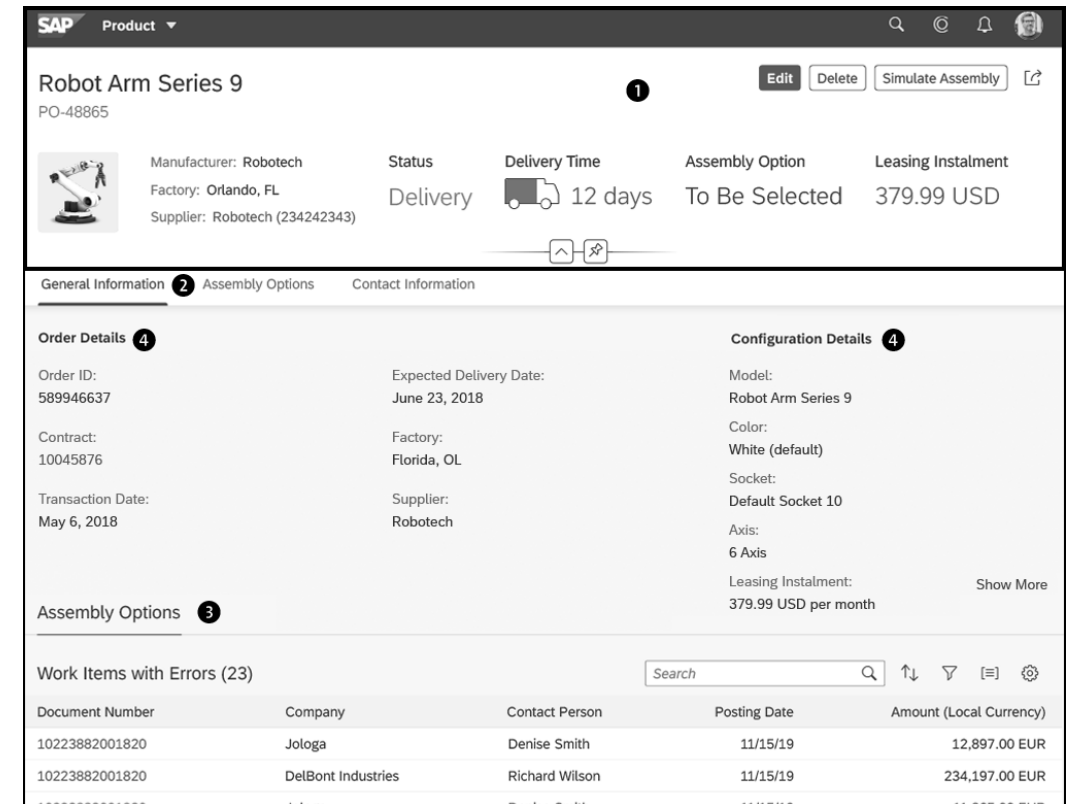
SAP Product ▼

Robot Arm Series 9
PO-48865

1

Edit Delete Simulate Assembly

Manufacturer: Robotech
Factory: Orlando, FL
Supplier: Robotech (234242343)

Status
Delivery

Delivery Time
12 days

Assembly Option
To Be Selected

Leasing Instalment
379.99 USD

General Information 2 Assembly Options Contact Information

Order Details 4

Order ID:
589946637

Contract:
10045876

Transaction Date:
May 6, 2018

Expected Delivery Date:
June 23, 2018

Factory:
Florida, OL

Supplier:
Robotech

Configuration Details 4

Model:
Robot Arm Series 9

Color:
White (default)

Socket:
Default Socket 10

Axis:
6 Axis

Leasing Instalment:
379.99 USD per month

Show More

Assembly Options 3

Work Items with Errors (23)

Search

| Document Number | Company | Contact Person | Posting Date | Amount (Local Currency) |
|---|---|---|---|---|
| 10223882001820 | Jologa | Denise Smith | 11/15/19 | 12,897.00 EUR |
| 10223882001820 | DelBont Industries | Richard Wilson | 11/15/19 | 234,197.00 EUR |
| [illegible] | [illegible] | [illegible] | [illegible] | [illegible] |